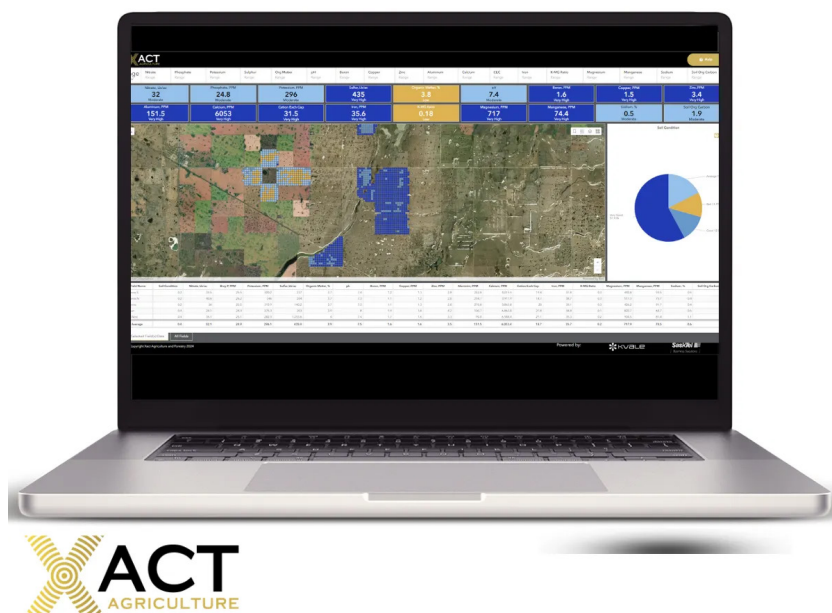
ACT

ge

Nitrate, lb/ac
32

Phosphorus, PPM
24.8

Potassium, PPM
296

Sulfur, lb/ac
435
Very High

3.8

pH
7.4

Boron, PPM
1.6
Very High

Copper, PPM
1.5
Very High

Zinc, PPM
3.4
Very High

Aluminum, PPM
151.5

Calcium, PPM
6053
Very High

Cation Exch Cap
31.5
Very High

Iron, PPM
35.6
Very High

0.18

Magnesium, PPM
717
Very High

Manganese, PPM
74.4
Very High

Sodium, %
0.5

Soil Org Carbon
1.9

Soil Condition

Powered by:

KVALE

Copyright Xact Agriculture and Forestry 2024

XACT
AGRICULTURE